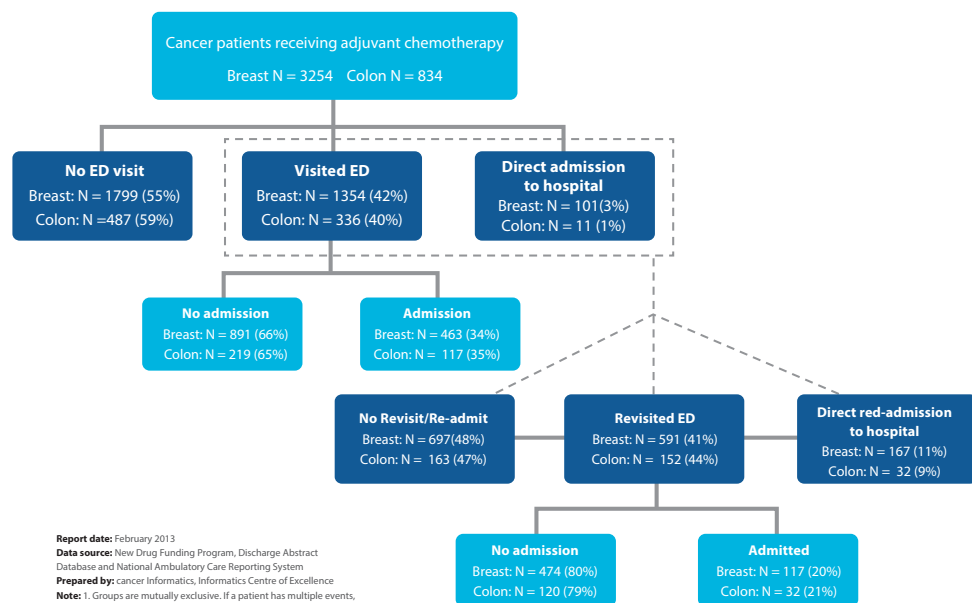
Cancer patients receiving adjuvant chemotherapy
Breast N = 3254 Colon N = 834

No ED visit
Breast: N = 1799 (55%)
Colon: N =487 (59%)

Visited ED
Breast: N = 1354 (42%)
Colon: N = 336 (40%)

Direct admission to hospital
Breast: N = 101(3%)
Colon: N = 11 (1%)

No admission
Breast: N = 891 (66%)
Colon: N = 219 (65%)

Admission
Breast: N = 463 (34%)
Colon: N = 117 (35%)

No Revisit/Re-admit
Breast: N = 697(48%)
Colon: N = 163 (47%)

Revisited ED
Breast: N = 591 (41%)
Colon: N = 152 (44%)

Direct red-admission to hospital
Breast: N = 167 (11%)
Colon: N = 32 (9%)

No admission
Breast: N = 474 (80%)
Colon: N = 120 (79%)

Admitted
Breast: N = 117 (20%)
Colon: N = 32 (21%)

**Report date:** February 2013
**Data source:** New Drug Funding Program, Discharge Abstract Database and National Ambulatory Care Reporting System
**Prepared by:** cancer Informatics, Informatics Centre of Excellence
**Note:** 1. Groups are mutually exclusive. If a patient has multiple events,